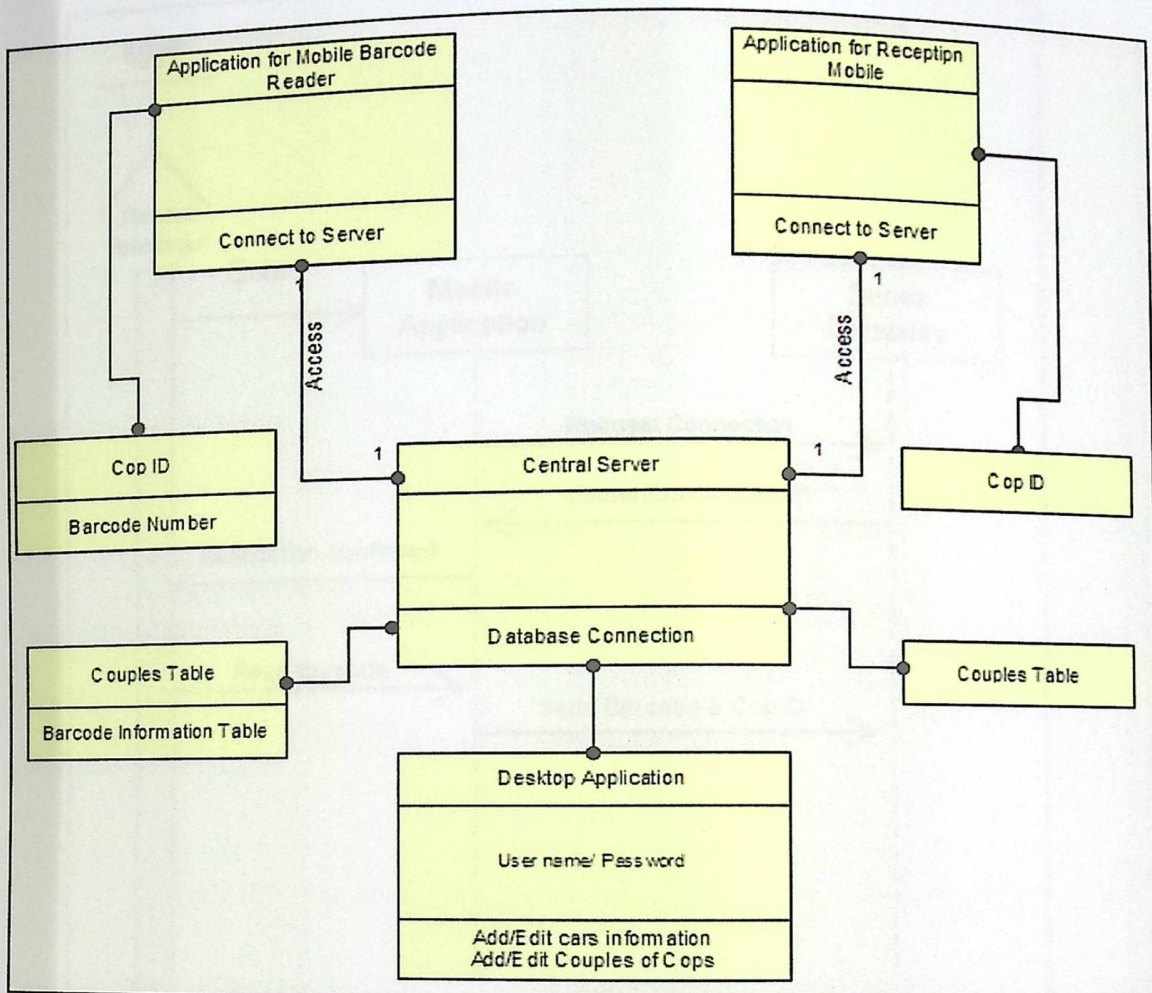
Application for Mobile Barcode Reader

Connect to Server

Application for Receptipn Mobile

Connect to Server

1

Access

1

Access

1

1

Cop ID

Barcode Number

Central Server

Database Connection

Cop ID

Couples Table

Barcode Information Table

Couples Table

Desktop Application

User name/ Password

Add/Edit cars information
Add/Edit Couples of Cops